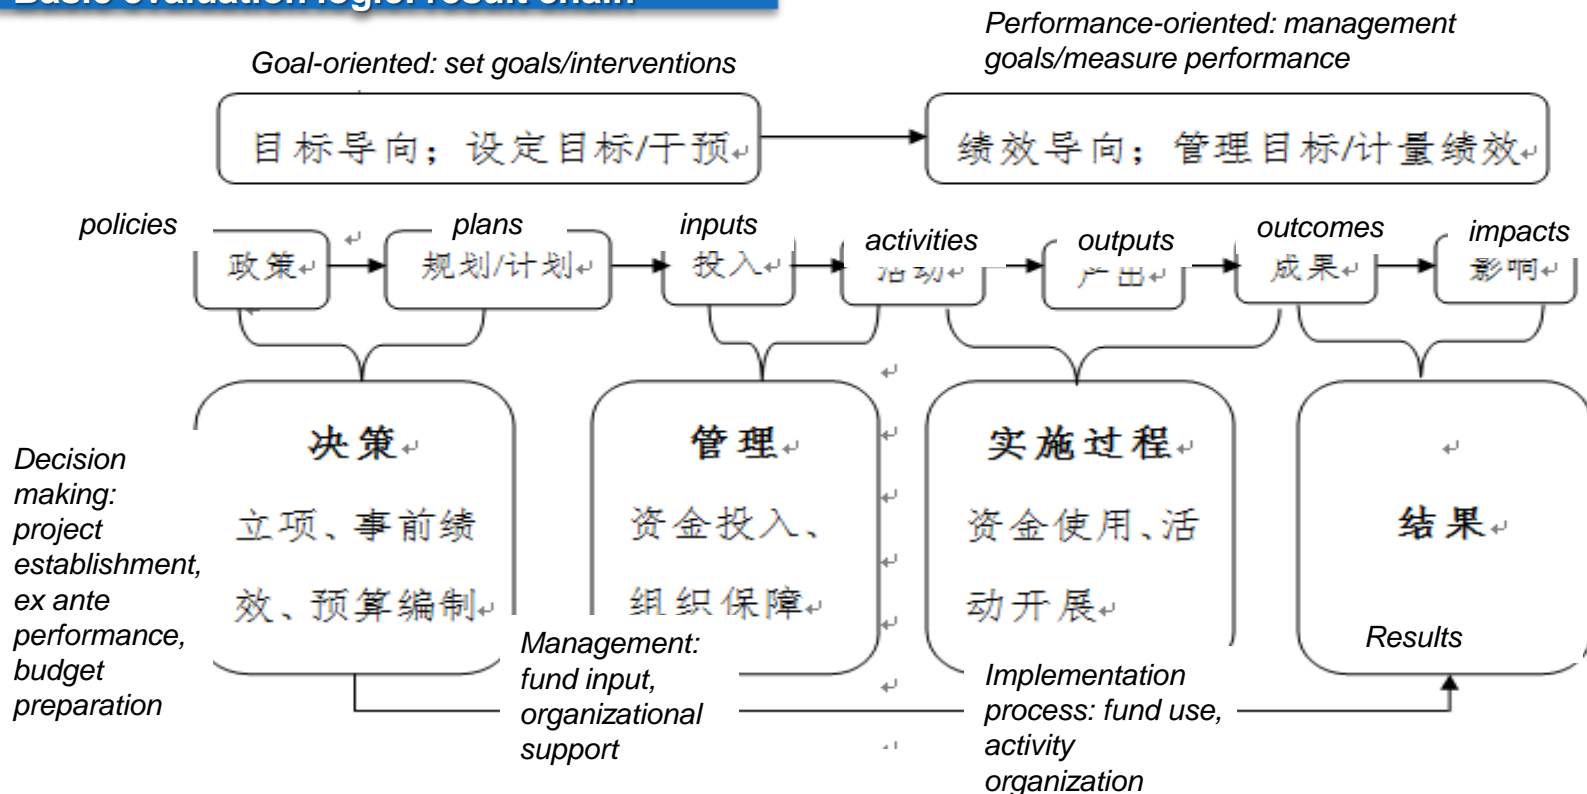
Basic evaluation logic: result chain

Goal-oriented: set goals/interventions

目标导向；设定目标/干预

Performance-oriented: management goals/measure performance

绩效导向；管理目标/计量绩效

policies
政策

plans
规划/计划

inputs
投入

activities
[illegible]

outputs
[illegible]

outcomes
成果

impacts
影响

决策
立项、事前绩效、预算编制

管理
资金投入、组织保障

实施过程
资金使用、活动开展

结果

Decision making: project establishment, ex ante performance, budget preparation

Management: fund input, organizational support

Implementation process: fund use, activity organization

Results